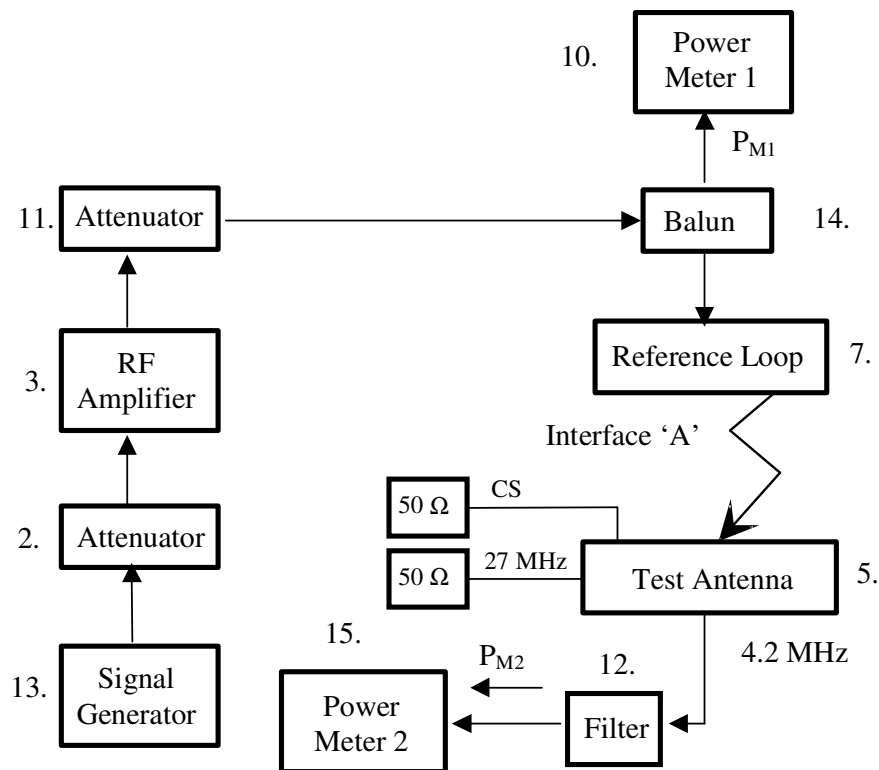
10. Power Meter 1

$P_{M1}$

11. Attenuator

Balun 14.

3. RF Amplifier

Reference Loop 7.

Interface 'A'

2. Attenuator

50 Ω CS

50 Ω 27 MHz

Test Antenna 5.

15.

$P_{M2}$ 12.

4.2 MHz

13. Signal Generator

Power Meter 2

Filter